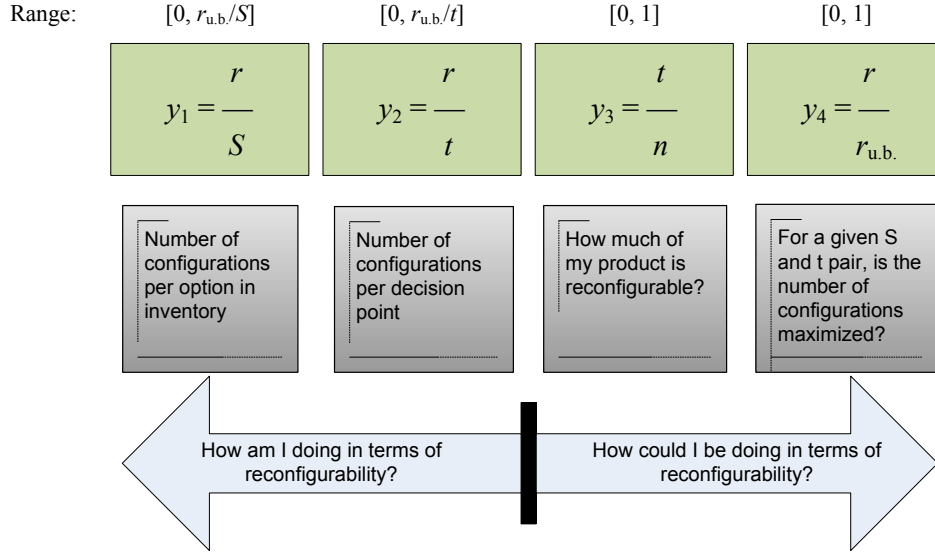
Range: $[0, r_{\text{u.b.}}/S]$ $[0, r_{\text{u.b.}}/t]$ $[0, 1]$ $[0, 1]$

$y_1 = \frac{r}{S}$

$y_2 = \frac{r}{t}$

$y_3 = \frac{t}{n}$

$y_4 = \frac{r}{r_{\text{u.b.}}}$

Number of configurations per option in inventory

Number of configurations per decision point

How much of my product is reconfigurable?

For a given S and t pair, is the number of configurations maximized?

How am I doing in terms of reconfigurability?

How could I be doing in terms of reconfigurability?